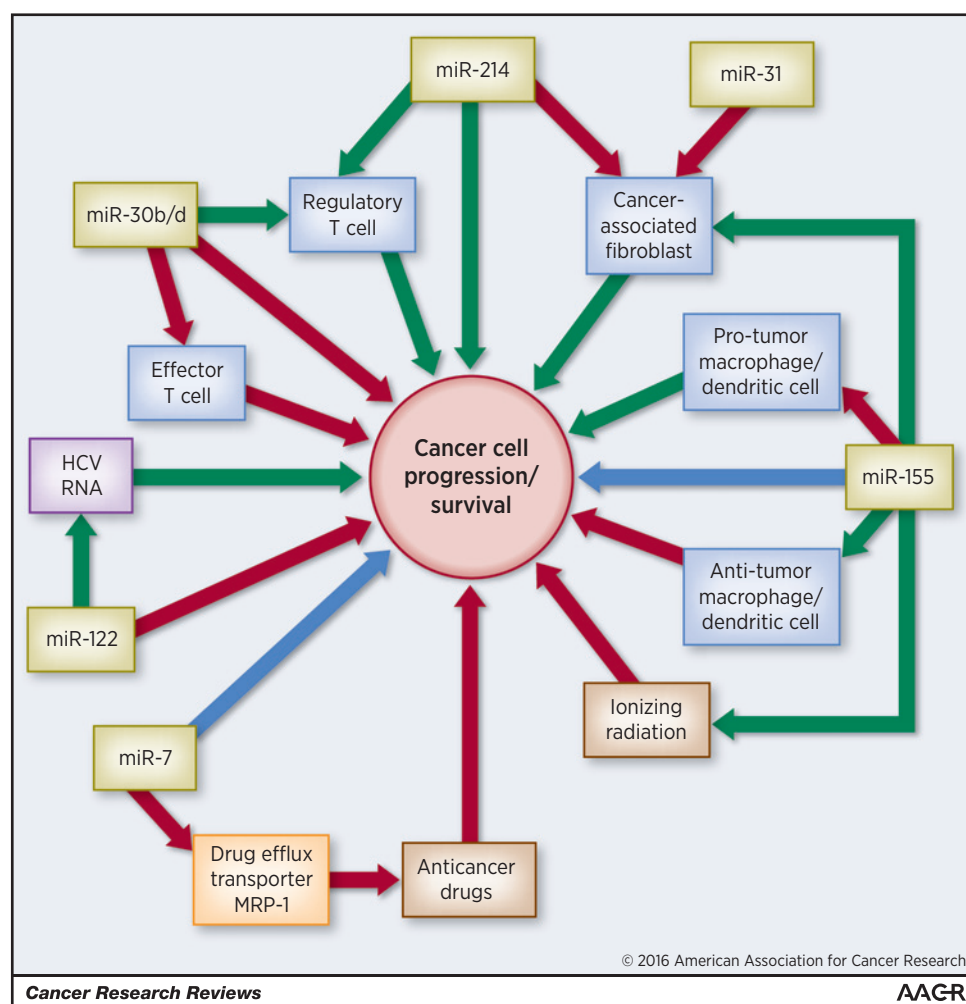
miR-214

miR-31

miR-30b/d

Regulatory T cell

Cancer-associated fibroblast

Effector T cell

Pro-tumor macrophage/ dendritic cell

HCV RNA

Cancer cell progression/ survival

miR-155

miR-122

Anti-tumor macrophage/ dendritic cell

Ionizing radiation

miR-7

Drug efflux transporter MRP-1

Anticancer drugs

© 2016 American Association for Cancer Research

Cancer Research Reviews

AACR